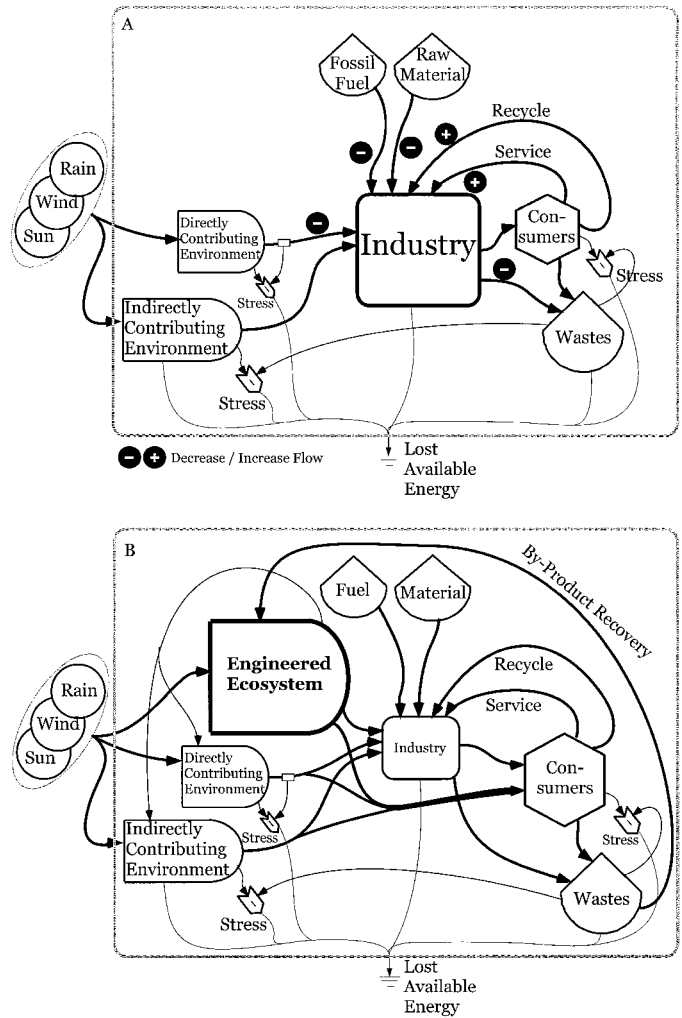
A

Fossil Fuel

Raw Material

Recycle

Service

Rain

Wind

Sun

Directly Contributing Environment

Industry

Consumers

Stress

Stress

Indirectly Contributing Environment

Wastes

Stress

Decrease / Increase Flow

Lost Available Energy

B

By-Product Recovery

Fuel

Material

Engineered Ecosystem

Recycle

Service

Rain

Wind

Sun

Industry

Directly Contributing Environment

Consumers

Stress

Stress

Indirectly Contributing Environment

Wastes

Stress

Lost Available Energy